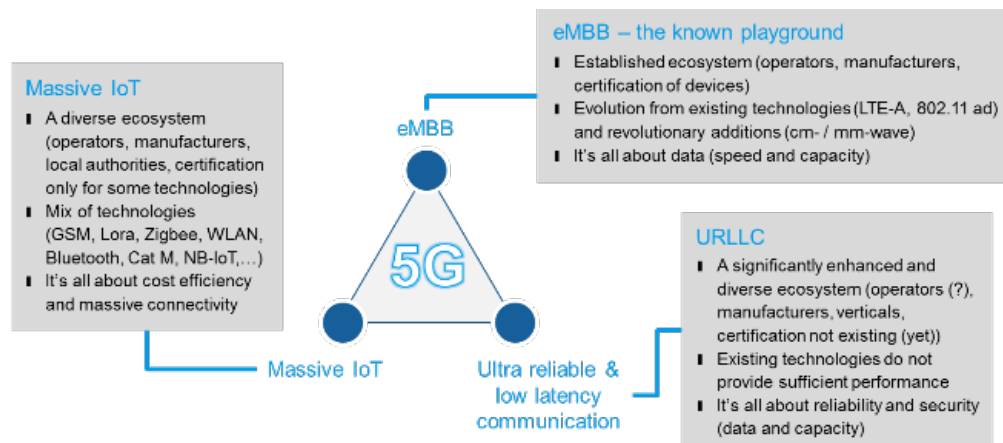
eMBB – the known playground

- Established ecosystem (operators, manufacturers, certification of devices)
- Evolution from existing technologies (LTE-A, 802.11 ad) and revolutionary additions (cm- / mm-wave)
- It's all about data (speed and capacity)

Massive IoT

- A diverse ecosystem (operators, manufacturers, local authorities, certification only for some technologies)
- Mix of technologies (GSM, Lora, Zigbee, WLAN, Bluetooth, Cat M, NB-IoT,…)
- It's all about cost efficiency and massive connectivity

eMBB

5G

Massive IoT

Ultra reliable & low latency communication

URLLC

- A significantly enhanced and diverse ecosystem (operators (?), manufacturers, verticals, certification not existing (yet))
- Existing technologies do not provide sufficient performance
- It's all about reliability and security (data and capacity)